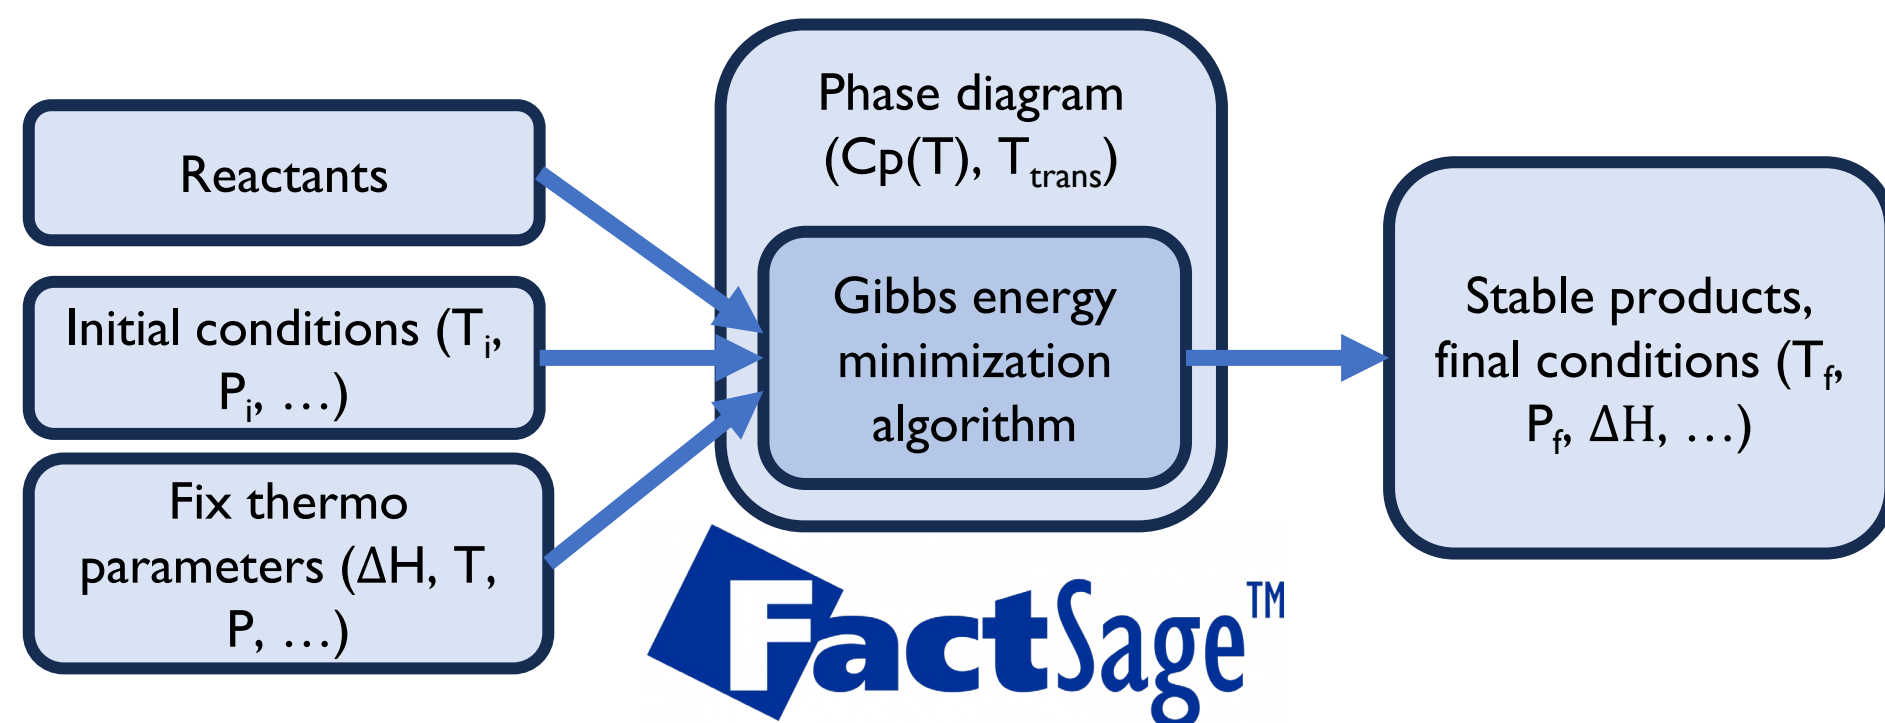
Reactants

Initial conditions ($T_i$, $P_i$, …)

Fix thermo parameters (ΔH, T, P, …)

Phase diagram (Cp(T), $T_{trans}$)

Gibbs energy minimization algorithm

Stable products, final conditions ($T_f$, $P_f$, ΔH, …)

FactSage™